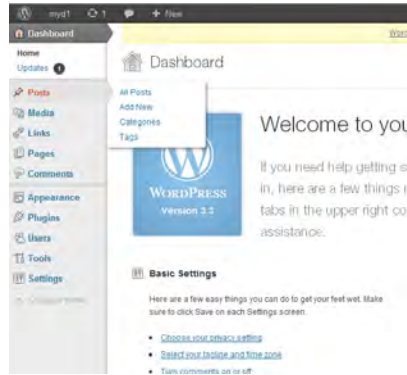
myd1 1 + New

Dashboard

Home
Updates 1

Posts
Media
Links
Pages
Comments
Appearance
Plugins
Users
Tools
Settings
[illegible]

All Posts
Add New
Categories
Tags

Dashboard

Welcome to you

If you need help getting s in, here are a few things r tabs in the upper right co assistance.

WordPress
Version 3.3

Basic Settings

Here are a few easy things you can do to get your feet wet. Make sure to click Save on each Settings screen.

• Choose your privacy setting
• Select your tagline and time zone
• Turn comments on or off